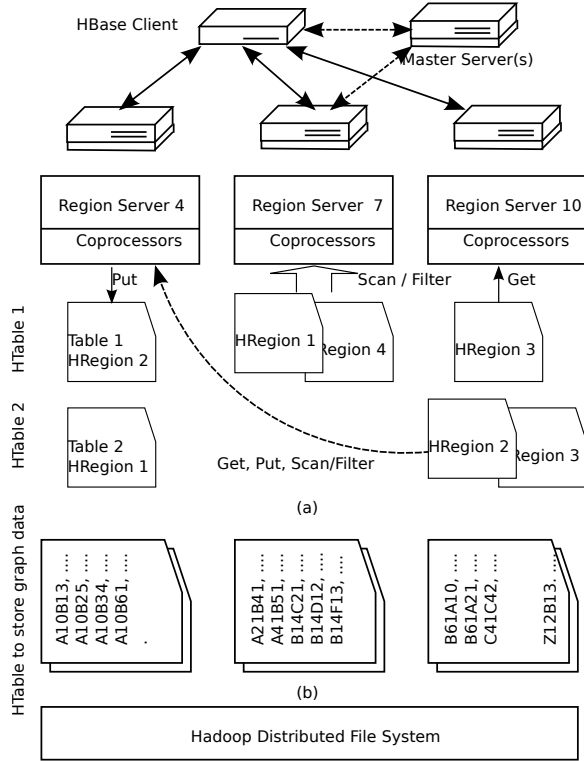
HBase Client

Master Server(s)

Region Server 4

Coprocessors

Region Server 7

Coprocessors

Region Server 10

Coprocessors

Put

Scan / Filter

Get

HTable 1

Table 1
HRegion 2

HRegion 1

Region 4

HRegion 3

HTable 2

Table 2
HRegion 1

Get, Put, Scan/Filter

HRegion 2

Region 3

(a)

HTable to store graph data

A10B13, ...
A10B25, ...
A10B34, ...
A10B61, ...
.

A21B41, ...
A41B51, ...
B14C21, ...
B14D12, ...
B14F13, ...

B61A10, ...
B61A21, ...
C41C42, ...
Z12B13. ...

(b)

Hadoop Distributed File System